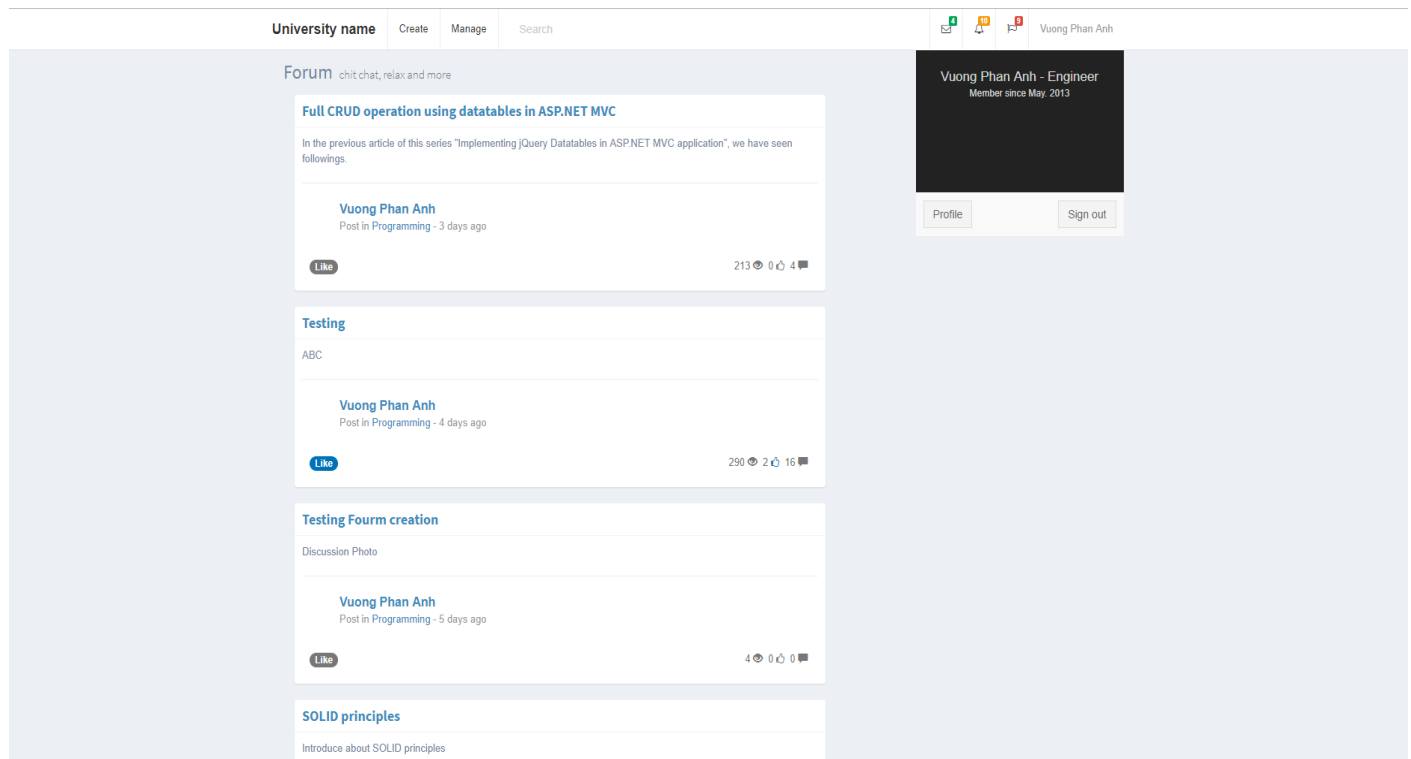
University name Create Manage Search

4 10 9 Vuong Phan Anh

Forum chit chat, relax and more

Full CRUD operation using datatables in ASP.NET MVC

In the previous article of this series "Implementing jQuery Datatables in ASP.NET MVC application", we have seen followings.

Vuong Phan Anh
Post in Programming - 3 days ago

Like

213 0 4

Testing

ABC

Vuong Phan Anh
Post in Programming - 4 days ago

Like

290 2 16

Testing Fourm creation

Discussion Photo

Vuong Phan Anh
Post in Programming - 5 days ago

Like

4 0 0

SOLID principles

Introduce about SOLID principles

Vuong Phan Anh - Engineer
Member since May. 2013

Profile Sign out